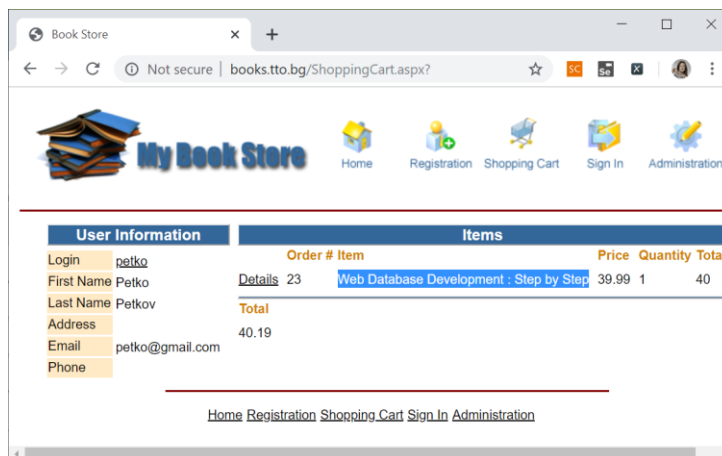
Book Store ×

Not secure | books.tto.bg/ShoppingCart.aspx?

SC Se X

My Book Store

Home Registration Shopping Cart Sign In Administration

| User Information | |
|---|---|
| Login | petko |
| First Name | Petko |
| Last Name | Petkov |
| Address | |
| Email | petko@gmail.com |
| Phone | |

Items

| | Order # | Item | Price | Quantity | Tota |
|---|---|---|---|---|---|
| Details | 23 | Web Database Development : Step by Step | 39.99 | 1 | 40 |

Total
40.19

Home Registration Shopping Cart Sign In Administration